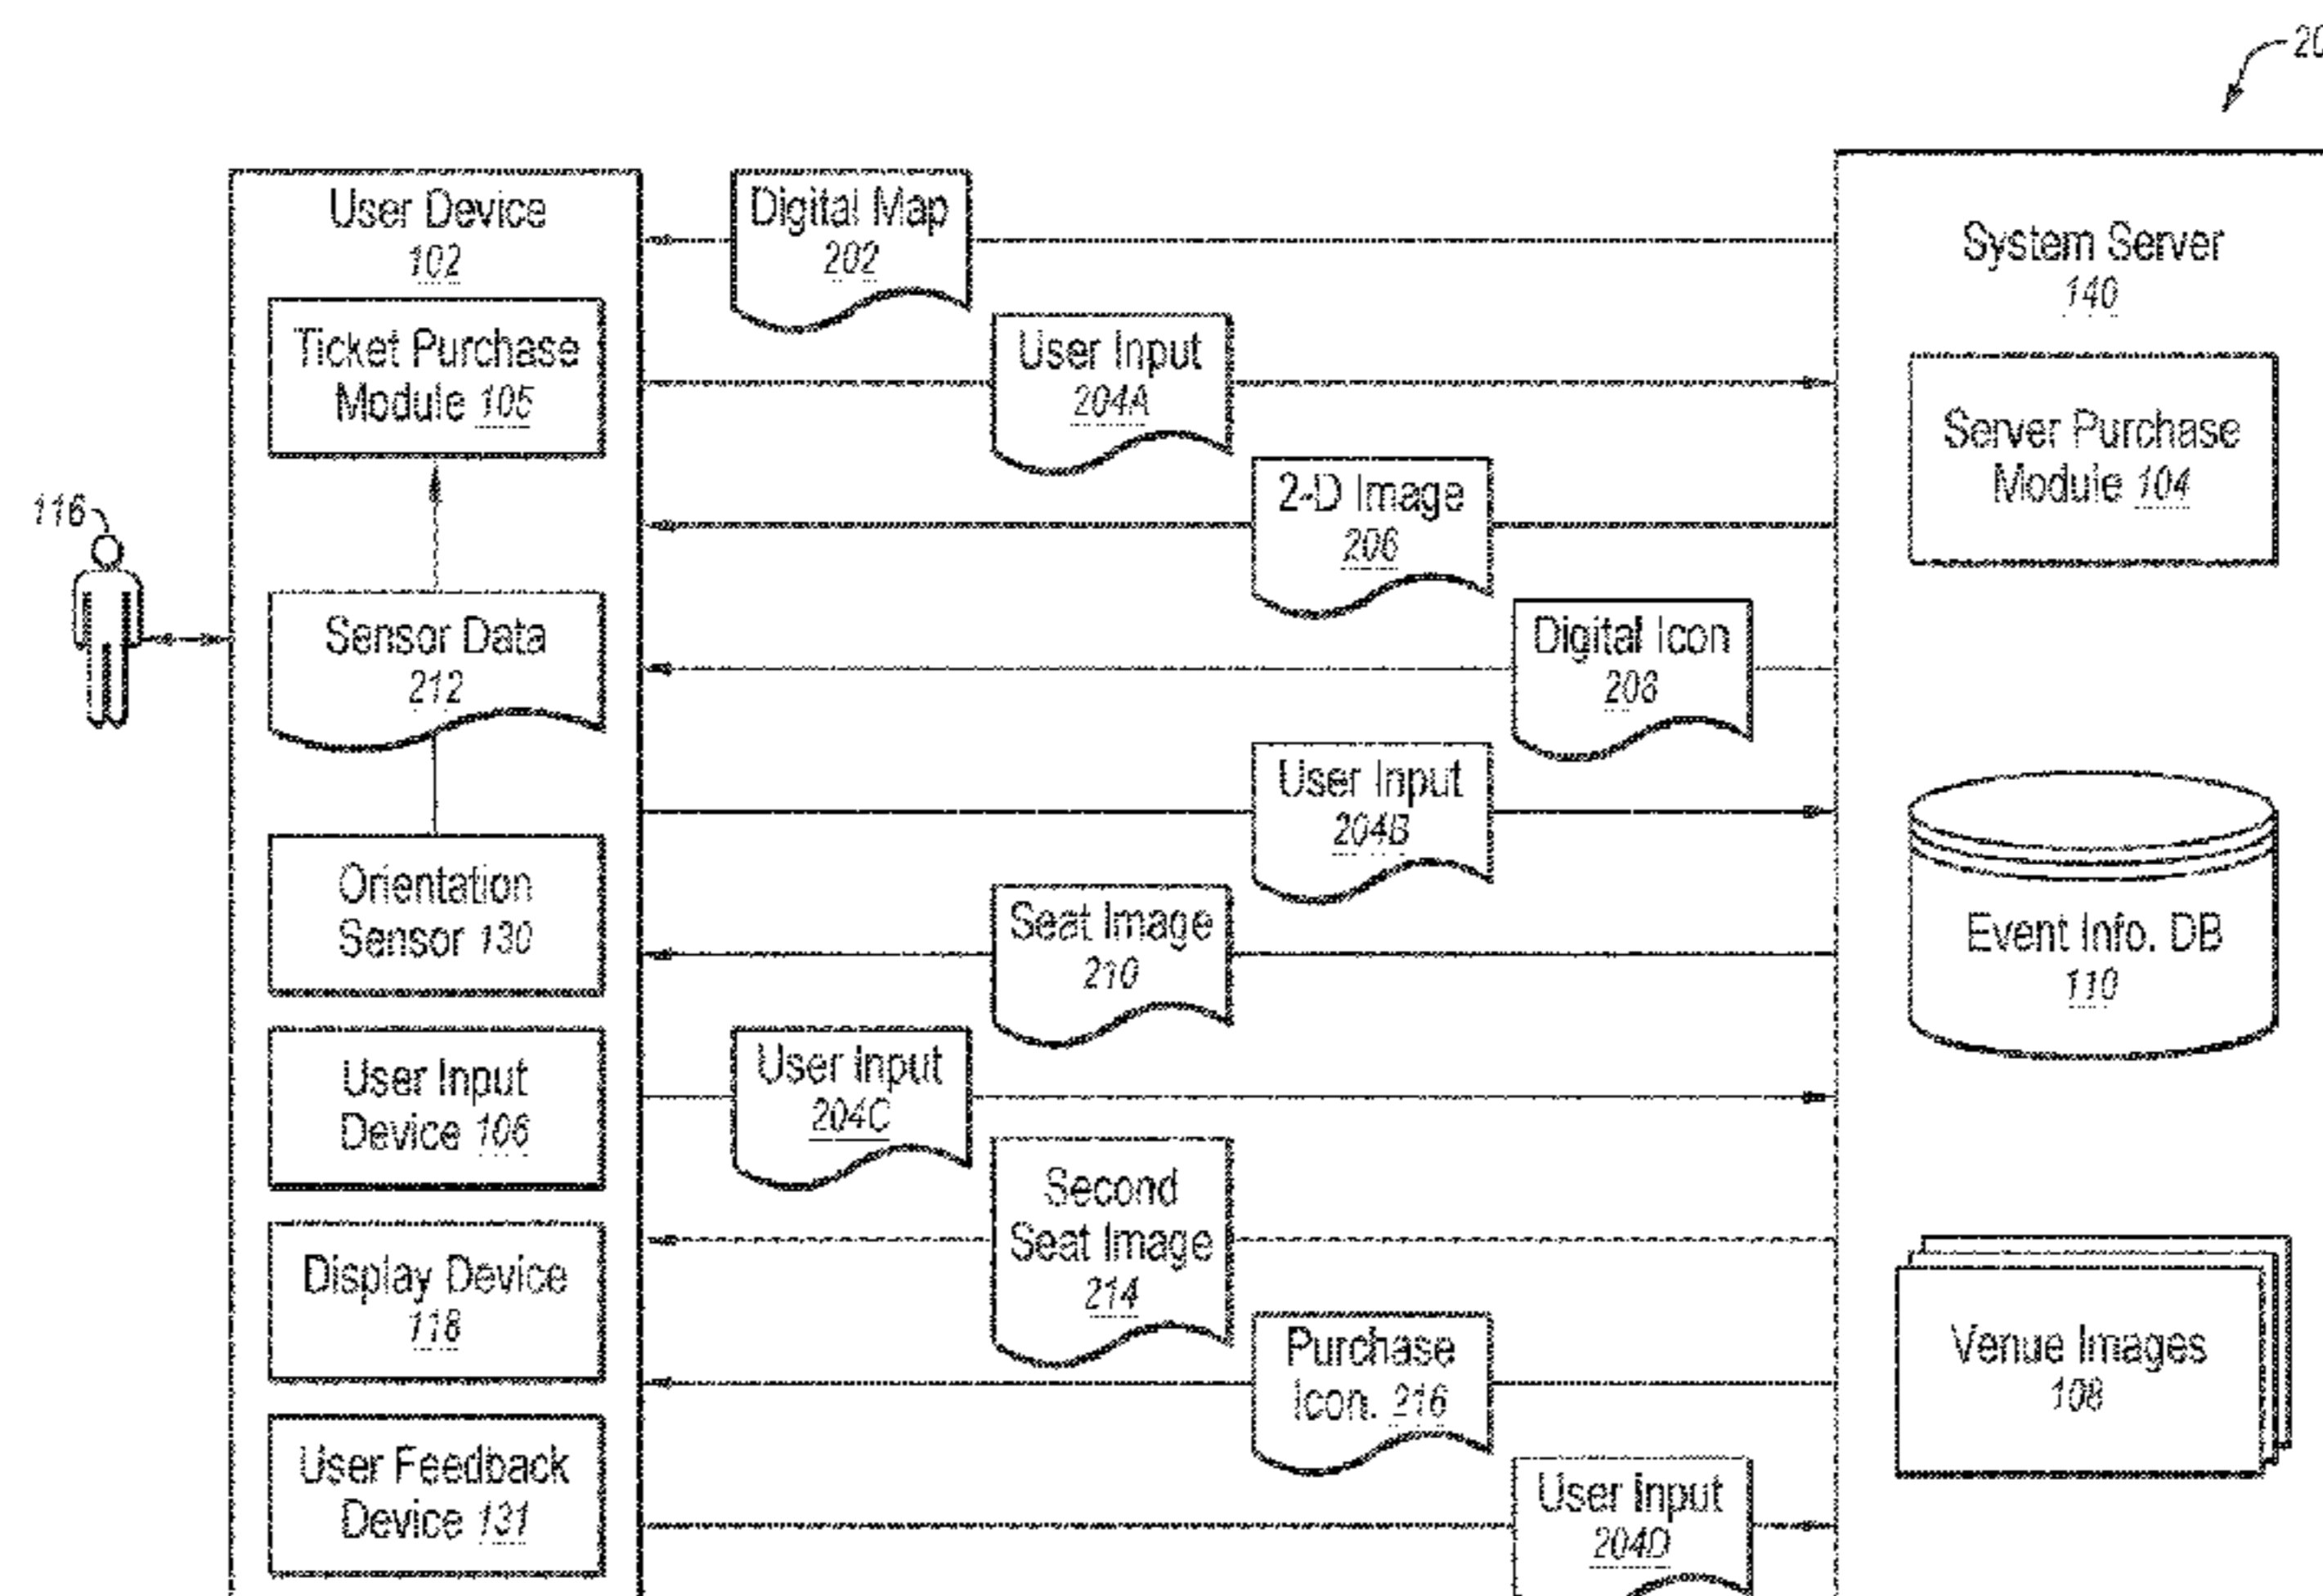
20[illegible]

User Device
102

Ticket Purchase Module 105

116

Sensor Data
212

Orientation Sensor 130

User Input Device 106

Display Device
118

User Feedback Device 131

Digital Map
202

User Input
204A

2-D Image
206

Digital Icon
208

User Input
204B

Seat Image
210

User Input
204C

Second Seat Image
214

Purchase Icon. 216

User Input
204D

System Server
140

Server Purchase Module 104

Event Info. DB
110

Venue Images
108